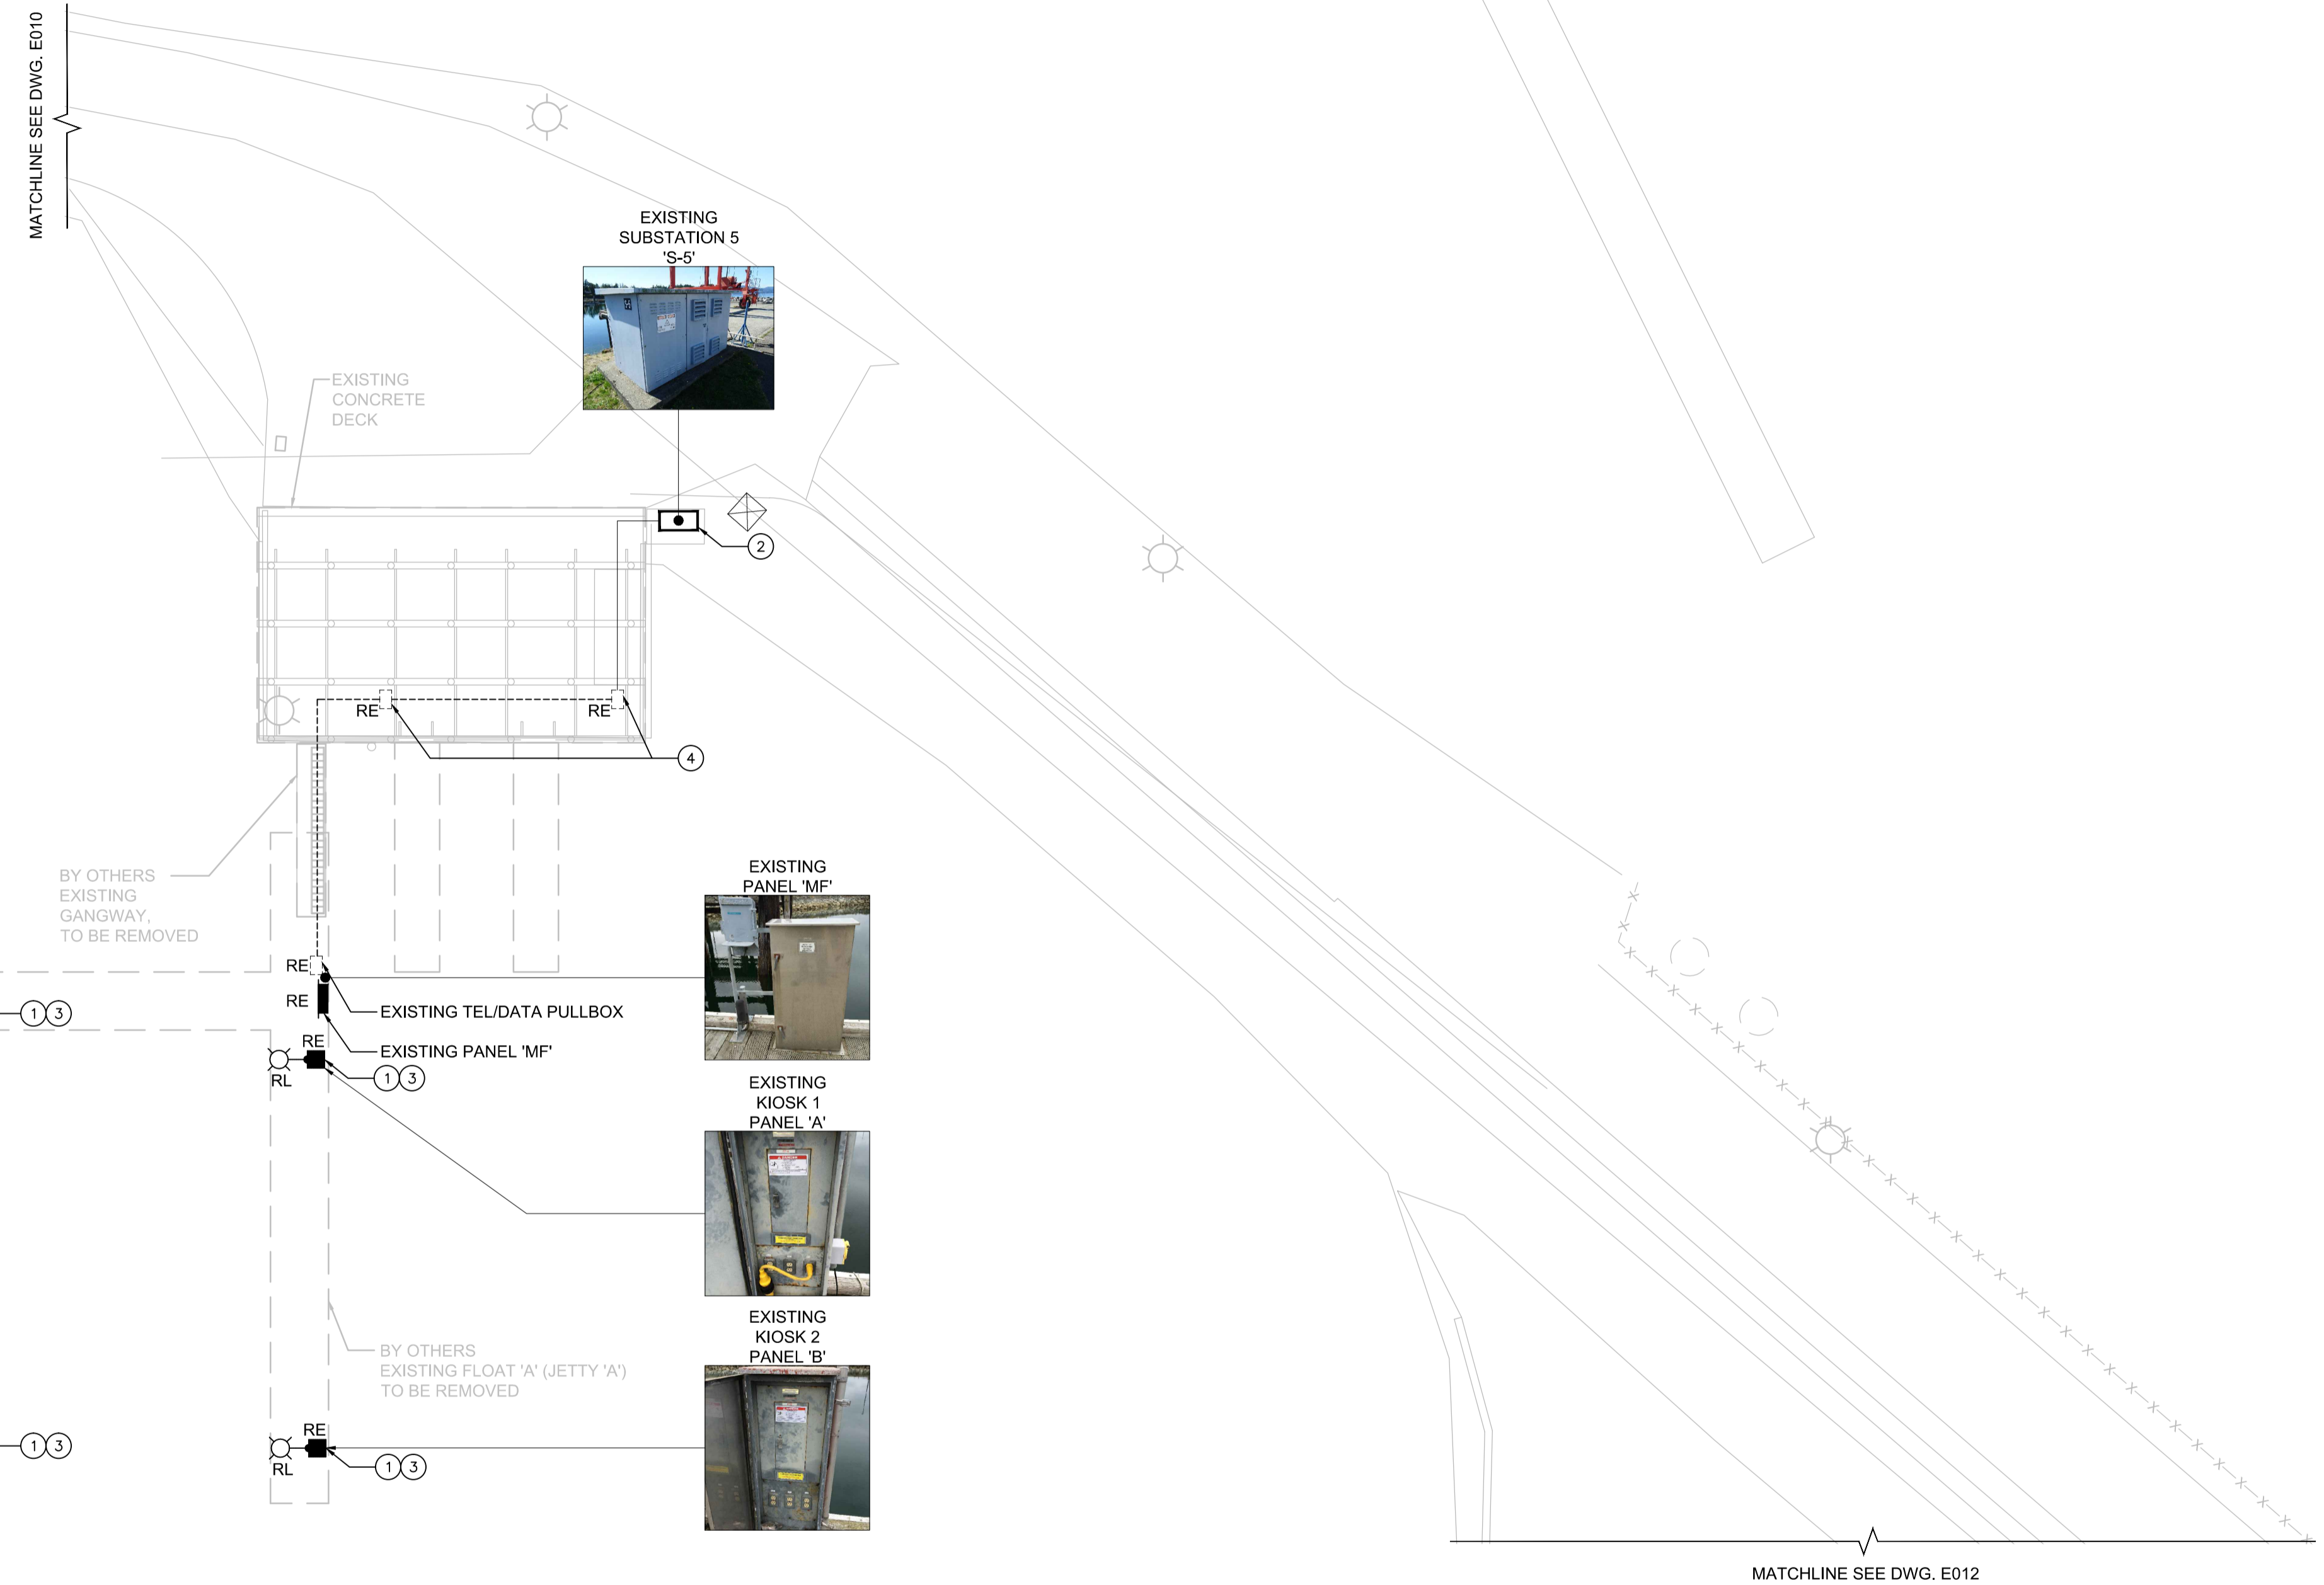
MATCHLINE SEE DWG. E010

EXISTING SUBSTATION 5 'S-5'

EXISTING CONCRETE DECK

2

RE

RE

4

BY OTHERS EXISTING GANGWAY, TO BE REMOVED

RE

RE

1 3

EXISTING TEL/DATA PULLBOX

EXISTING PANEL 'MF'

RE

RL

1 3

EXISTING PANEL 'MF'

EXISTING KIOSK 1 PANEL 'A'

BY OTHERS EXISTING FLOAT 'A' (JETTY 'A') TO BE REMOVED

EXISTING KIOSK 2 PANEL 'B'

1 3

RE

RL

1 3

MATCHLINE SEE DWG. E012